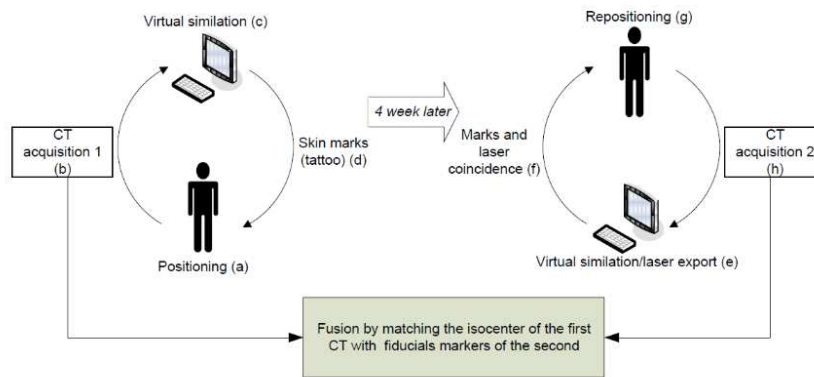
Virtual similation (c)

CT acquisition 1 (b)

Skin marks (tattoo) (d)

Positioning (a)

4 week later

Repositioning (g)

Marks and laser coincidence (f)

CT acquisition 2 (h)

Virtual similation/laser export (e)

Fusion by matching the isocenter of the first CT with fiducials markers of the second